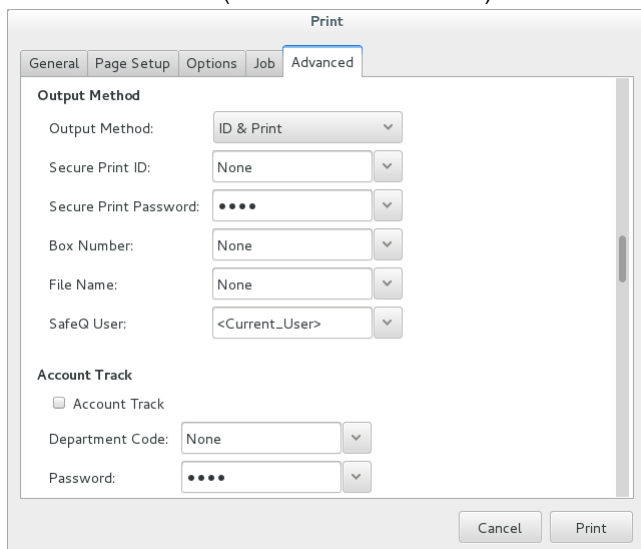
Print

General | Page Setup | Options | Job | Advanced

Output Method

Output Method: ID & Print

Secure Print ID: None

Secure Print Password: ••••

Box Number: None

File Name: None

SafeQ User: <Current_User>

Account Track

Account Track

Department Code: None

Password: ••••

Cancel | Print